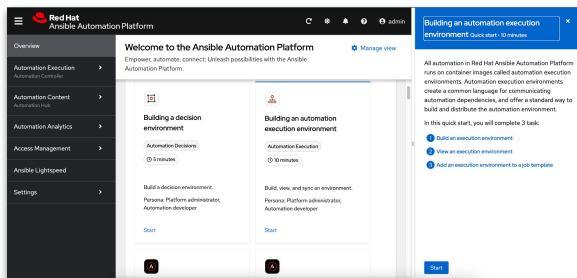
Red Hat
Ansible Automation Platform

admin

Overview

Automation Execution
Automation Controller

Automation Content
Automation Hub

Automation Analytics

Access Management

Ansible Lightspeed

Settings

Welcome to the Ansible Automation Platform

Manage view

Empower, automate, connect: Unleash possibilities with the Ansible Automation Platform.

Building a decision environment

Automation Decisions

5 minutes

Build a decision environment.

Persona: Platform administrator, Automation developer

Start

Building an automation execution environment

Automation Execution

10 minutes

Build, view, and sync an environment.

Persona: Platform administrator, Automation developer

Start

Building an automation execution environment Quick start • 10 minutes

All automation in Red Hat Ansible Automation Platform runs on container images called automation execution environments. Automation execution environments create a common language for communicating automation dependencies, and offer a standard way to build and distribute the automation environment.

In this quick start, you will complete 3 task:

1 Build an execution environment

2 View an execution environment

3 Add an execution environment to a job template

Start